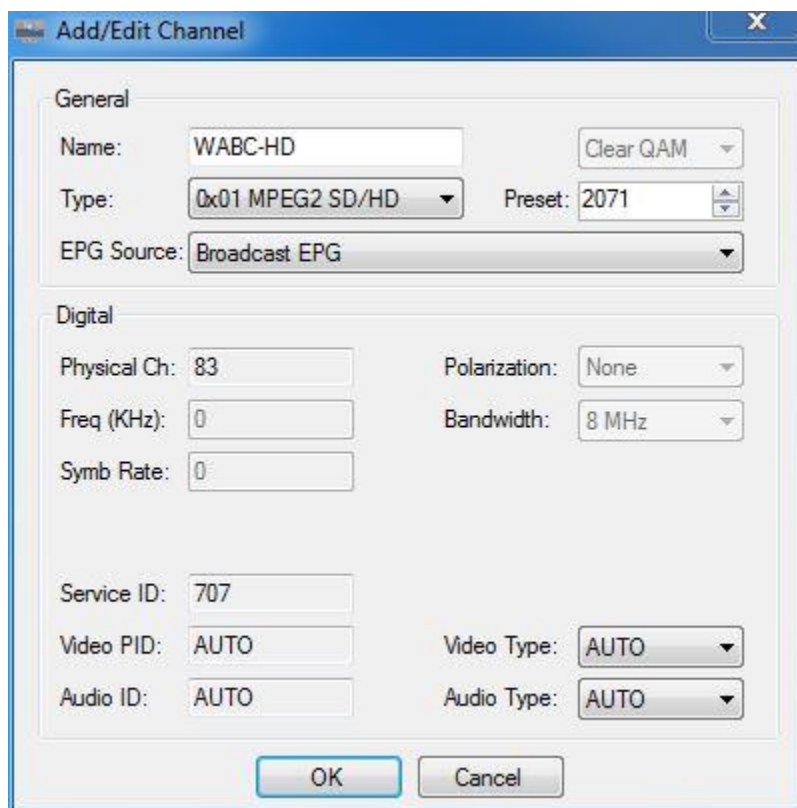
Add/Edit Channel

X

General

Name: WABC-HD

Clear QAM

Type: 0x01 MPEG2 SD/HD

Preset: 2071

EPG Source: Broadcast EPG

Digital

Physical Ch: 83

Polarization: None

Freq (KHz): 0

Bandwidth: 8 MHz

Symb Rate: 0

Service ID: 707

Video PID: AUTO

Video Type: AUTO

Audio ID: AUTO

Audio Type: AUTO

OK

Cancel